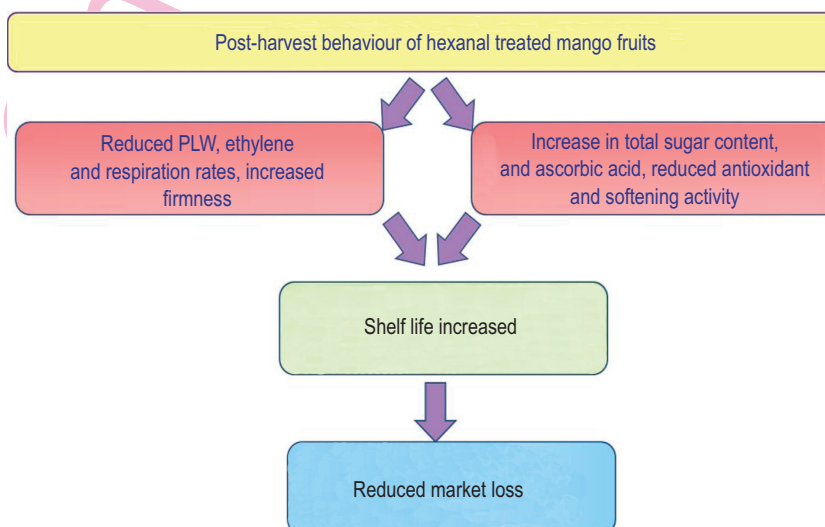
Post-harvest behaviour of hexanal treated mango fruits

Reduced PLW, ethylene and respiration rates, increased firmness

Increase in total sugar content, and ascorbic acid, reduced antioxidant and softening activity

Shelf life increased

Reduced market loss